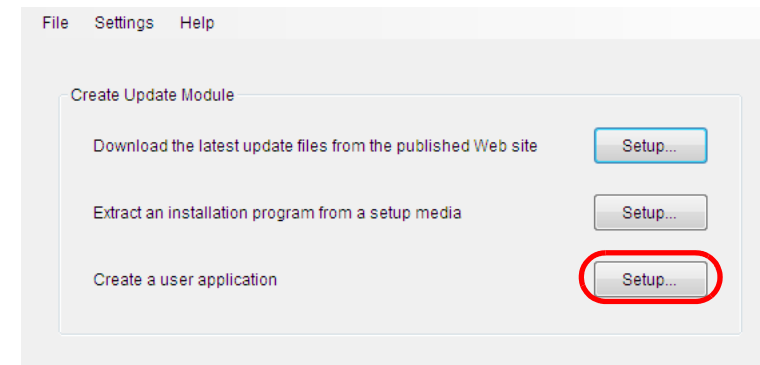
File Settings Help

Create Update Module

Download the latest update files from the published Web site Setup...

Extract an installation program from a setup media Setup...

Create a user application Setup...